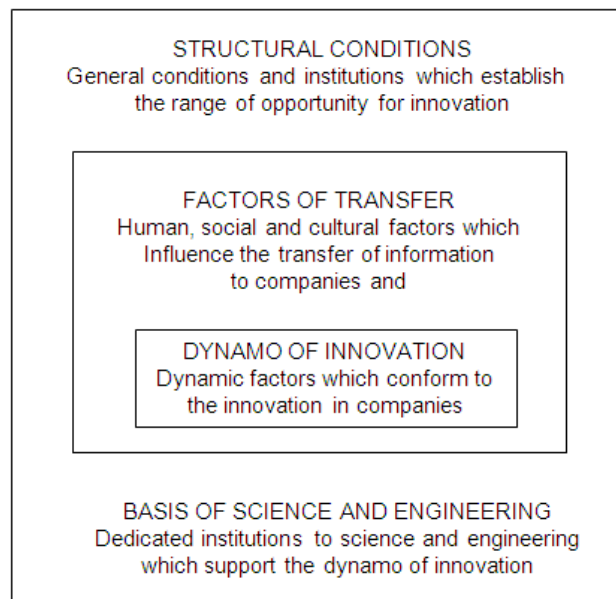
STRUCTURAL CONDITIONS
General conditions and institutions which establish the range of opportunity for innovation

FACTORS OF TRANSFER
Human, social and cultural factors which Influence the transfer of information to companies and

DYNAMO OF INNOVATION
Dynamic factors which conform to the innovation in companies

BASIS OF SCIENCE AND ENGINEERING
Dedicated institutions to science and engineering which support the dynamo of innovation